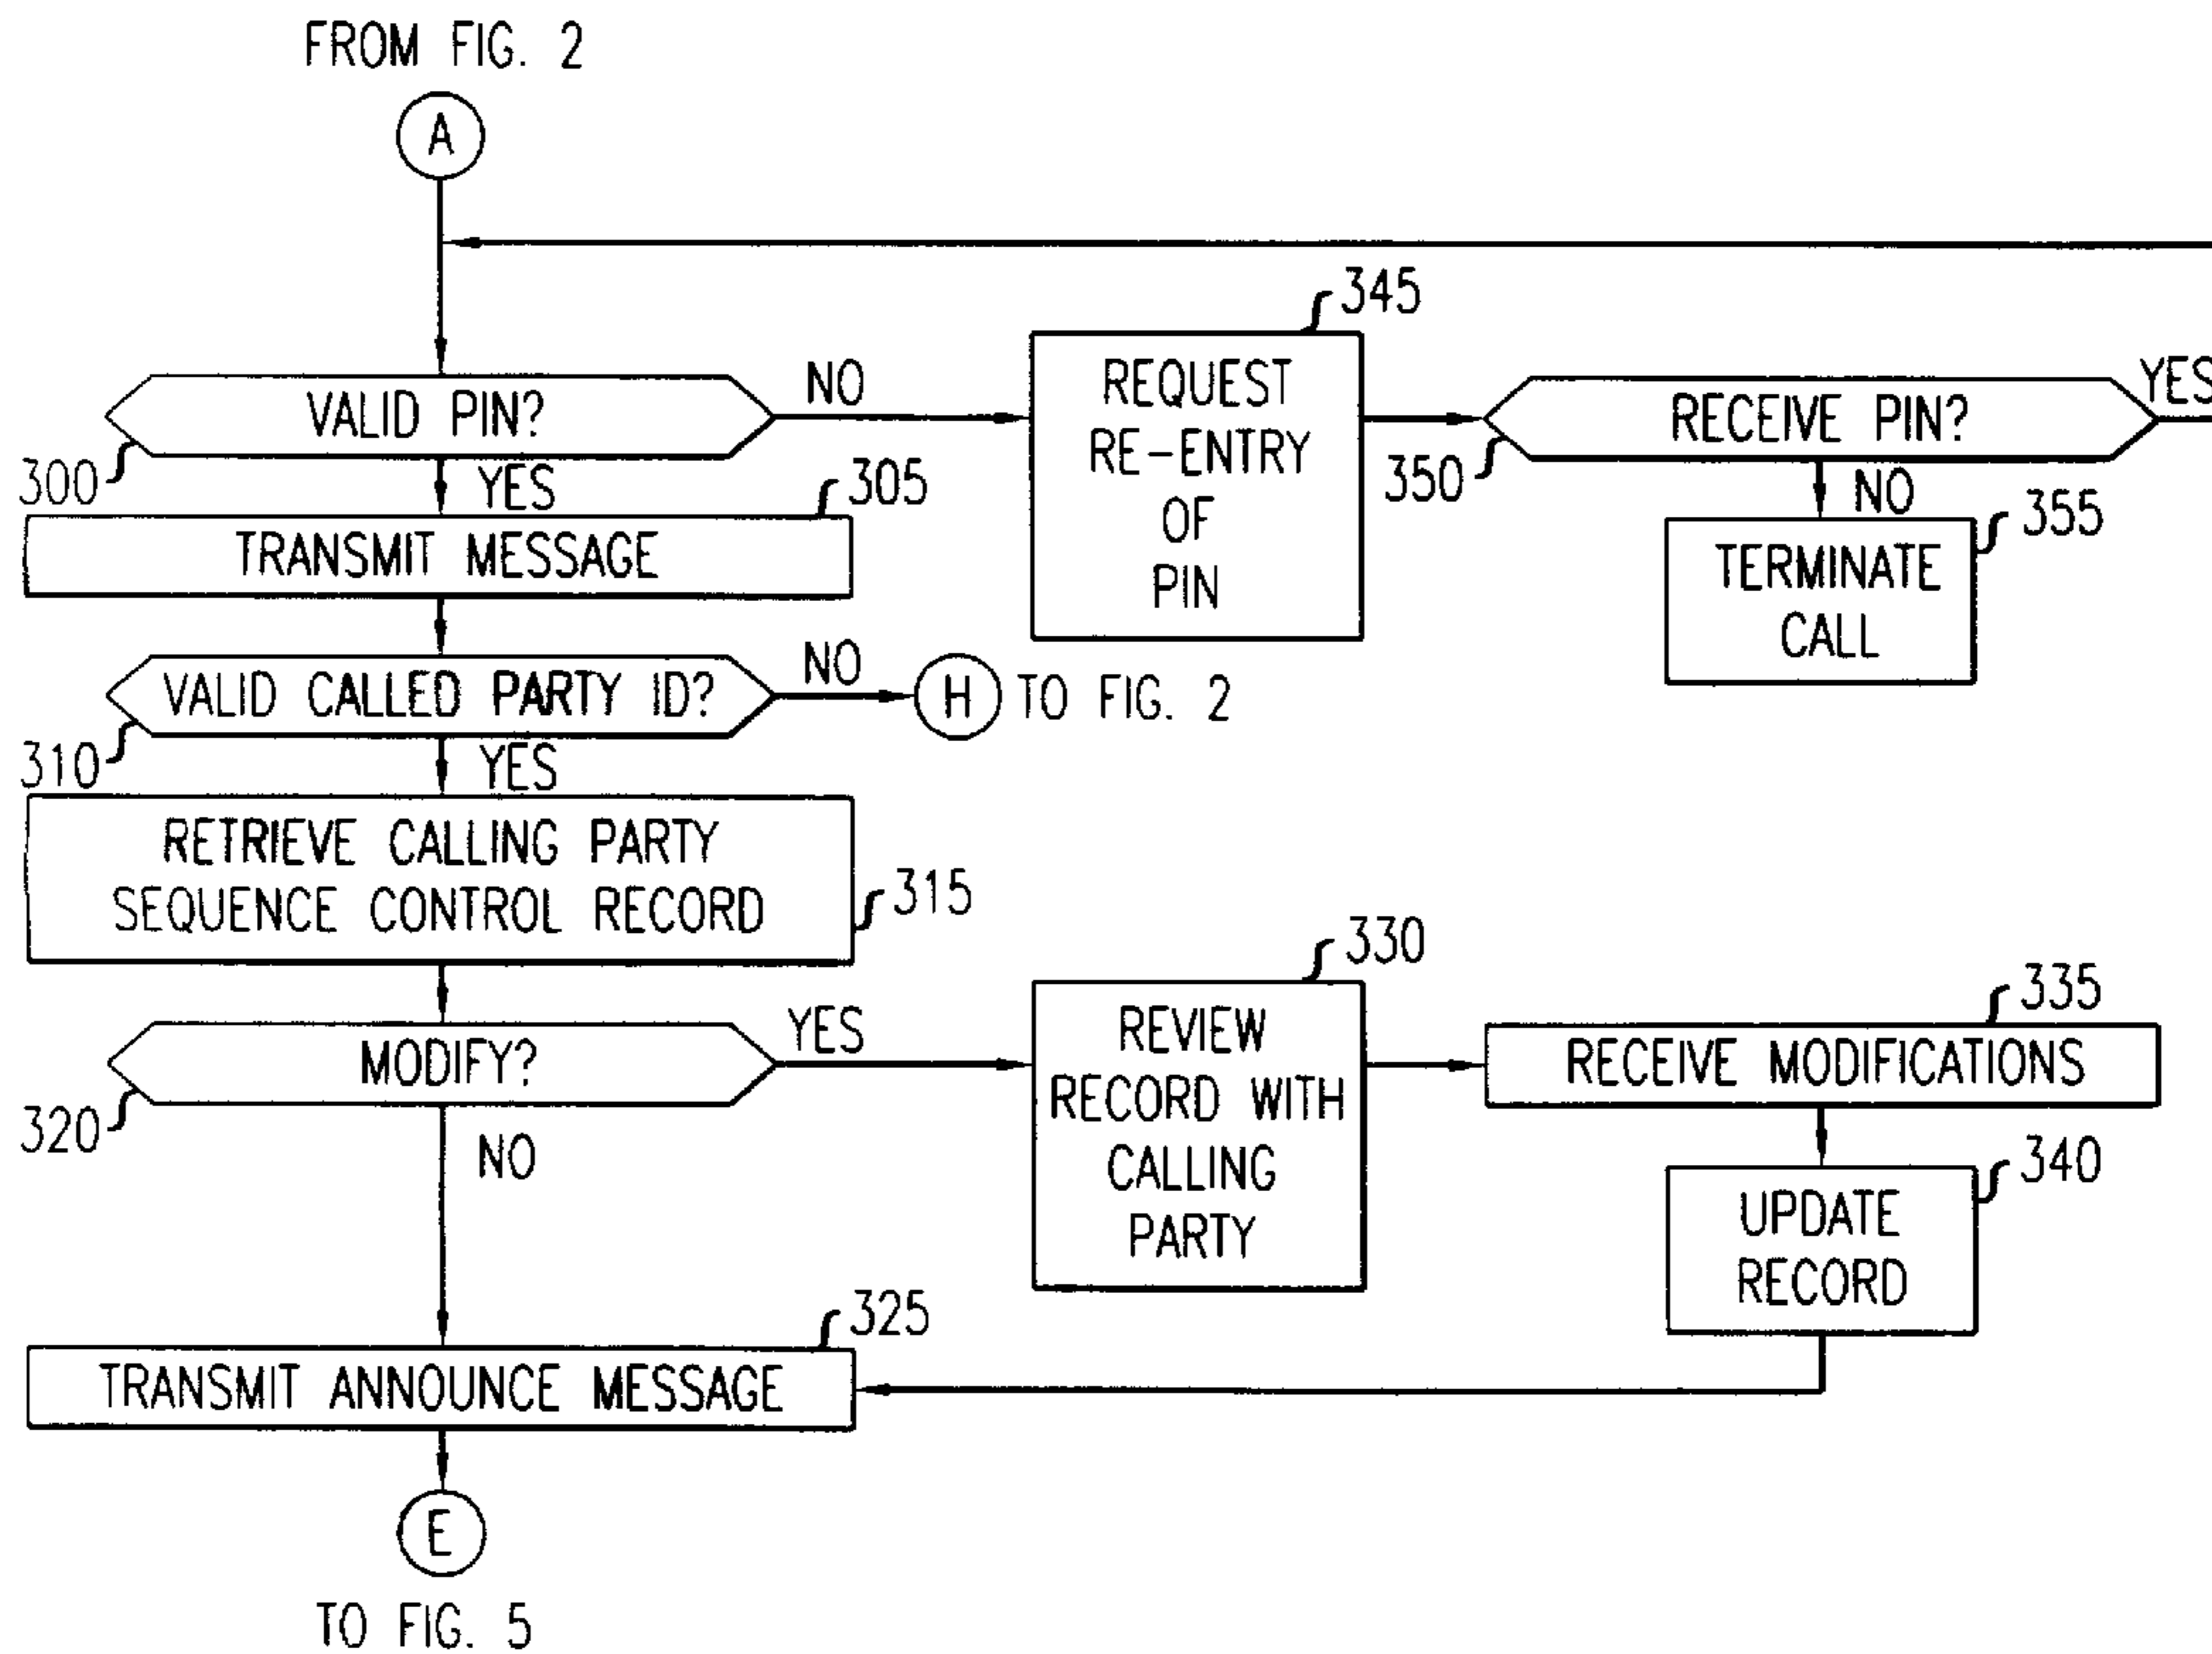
FROM FIG. 2

A

VALID PIN?

300

NO

345

REQUEST RE-ENTRY OF PIN

350

RECEIVE PIN?

YES

NO

355

TERMINATE CALL

YES

305

TRANSMIT MESSAGE

VALID CALLED PARTY ID?

310

NO

H

TO FIG. 2

YES

RETRIEVE CALLING PARTY SEQUENCE CONTROL RECORD

315

MODIFY?

320

YES

330

REVIEW RECORD WITH CALLING PARTY

335

RECEIVE MODIFICATIONS

340

UPDATE RECORD

NO

325

TRANSMIT ANNOUNCE MESSAGE

E

TO FIG. 5